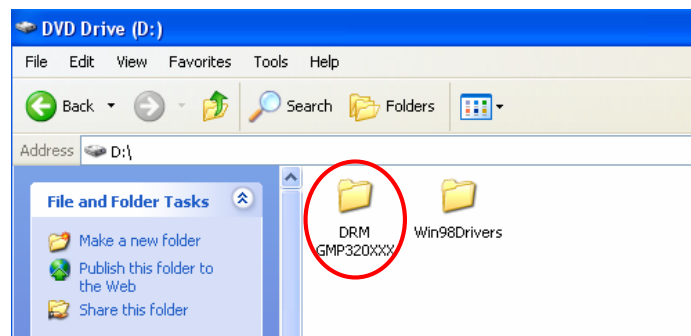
DVD Drive (D:)

File Edit View Favorites Tools Help

Back Search Folders

Address D:\

File and Folder Tasks

Make a new folder

Publish this folder to the Web

Share this folder

DRM GMP320XXX

Win98Drivers